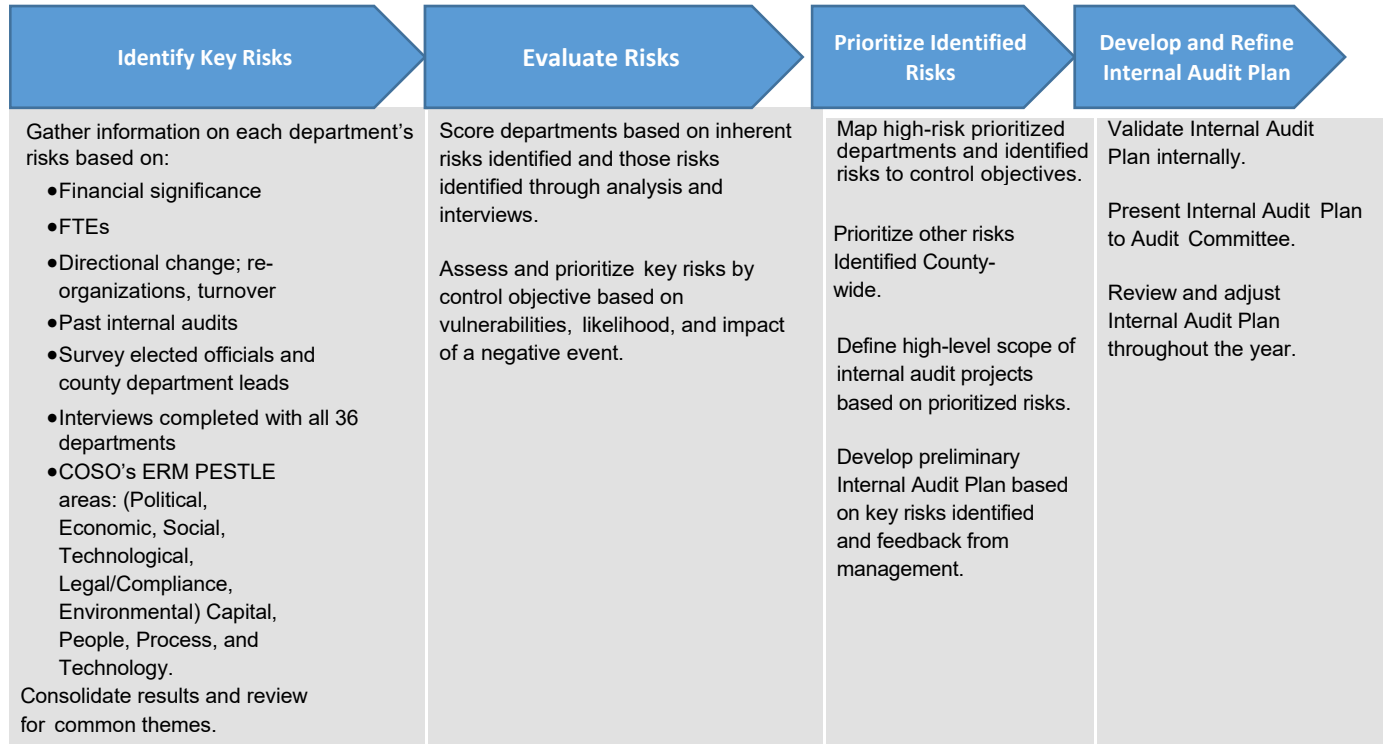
Identify Key Risks

Evaluate Risks

Prioritize Identified Risks

Develop and Refine Internal Audit Plan

Gather information on each department's risks based on:

- Financial significance
- FTEs
- Directional change; reorganizations, turnover
- Past internal audits
- Survey elected officials and county department leads
- Interviews completed with all 36 departments
- COSO's ERM PESTLE areas: (Political, Economic, Social, Technological, Legal/Compliance, Environmental) Capital, People, Process, and Technology.

Consolidate results and review for common themes.

Score departments based on inherent risks identified and those risks identified through analysis and interviews.

Assess and prioritize key risks by control objective based on vulnerabilities, likelihood, and impact of a negative event.

Map high-risk prioritized departments and identified risks to control objectives.

Prioritize other risks Identified County-wide.

Define high-level scope of internal audit projects based on prioritized risks.

Develop preliminary Internal Audit Plan based on key risks identified and feedback from management.

Validate Internal Audit Plan internally.

Present Internal Audit Plan to Audit Committee.

Review and adjust Internal Audit Plan throughout the year.